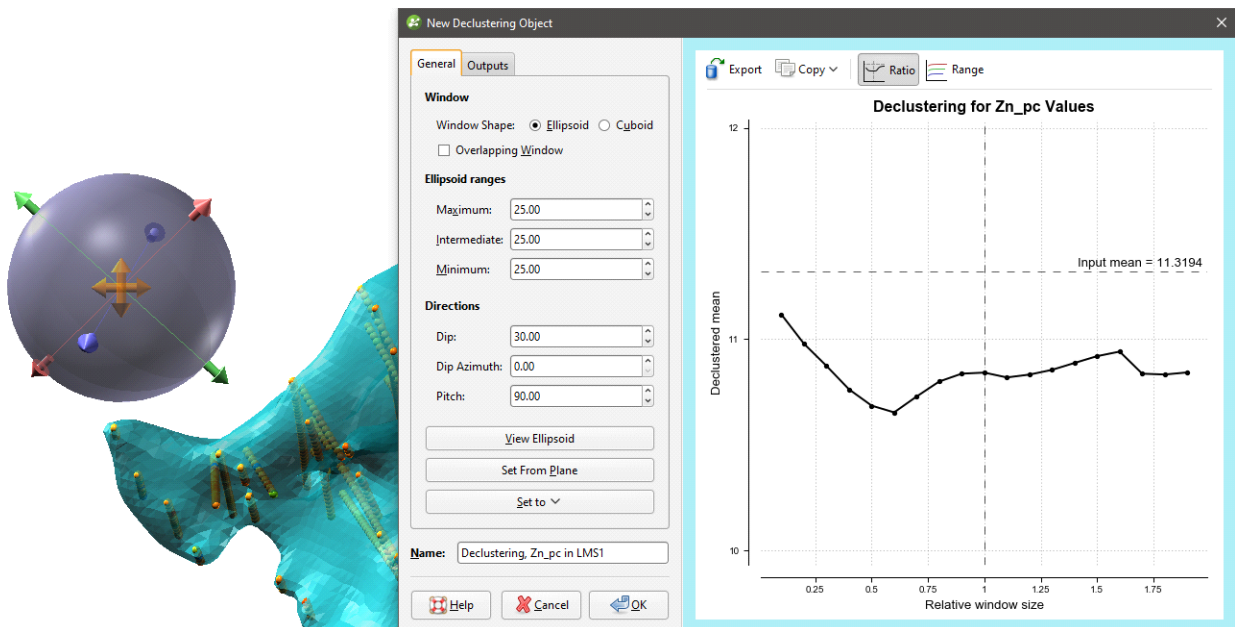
New Declustering Object

General | Outputs

Window

Window Shape: Ellipsoid Cuboid

Overlapping Window

Ellipsoid ranges

Maximum: 25.00

Intermediate: 25.00

Minimum: 25.00

Directions

Dip: 30.00

Dip Azimuth: 0.00

Pitch: 90.00

View Ellipsoid

Set From Plane

Set to

Name: Declustering, Zn_pc in LMS1

Help | Cancel | OK

Export | Copy | Ratio | Range

Declustering for Zn_pc Values

Input mean = 11.3194

Declustered mean

12

11

10

0.25 | 0.5 | 0.75 | 1 | 1.25 | 1.5 | 1.75

Relative window size